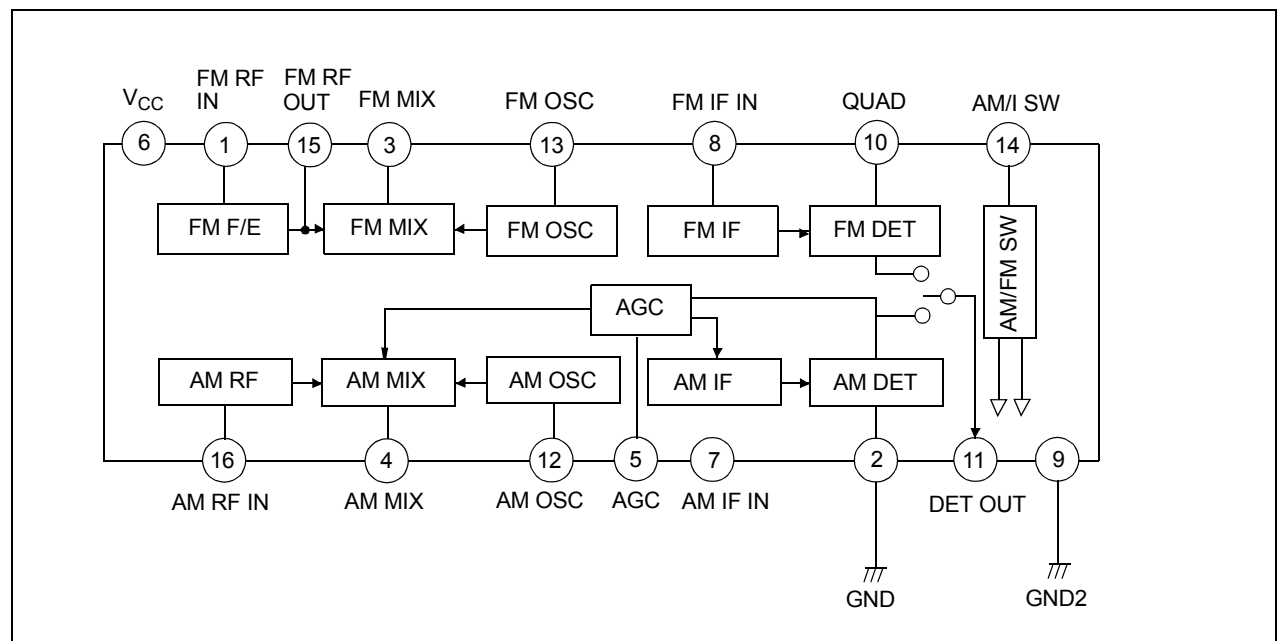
$V_{CC}$ FM RF IN FM RF OUT FM MIX FM OSC FM IF IN QUAD AM/I SW

6 1 15 3 13 8 10 14

FM F/E FM MIX FM OSC FM IF FM DET AM/FM SW

AGC

AM RF AM MIX AM OSC AM IF AM DET

16 4 12 5 7 2 11 9

AM RF IN AM MIX AM OSC AGC AM IF IN DET OUT

GND GND2